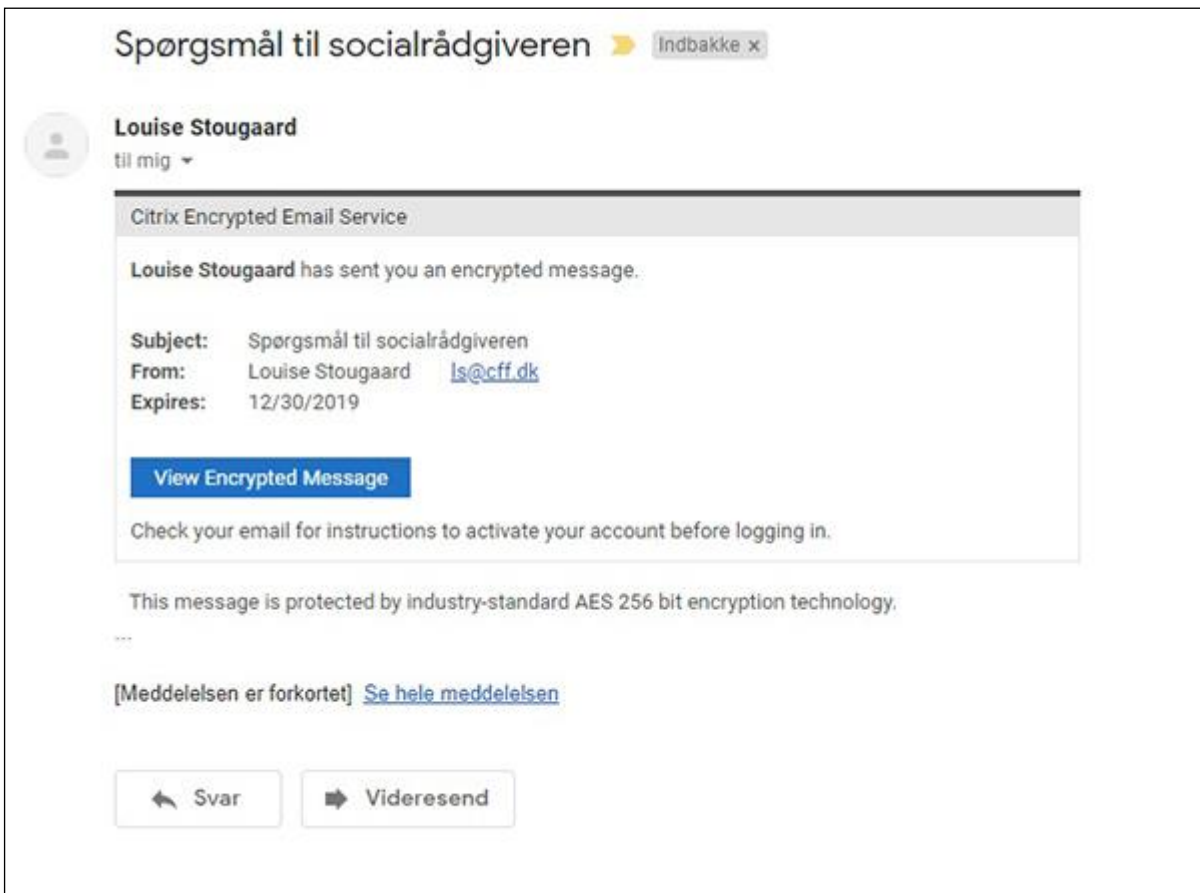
Spørgsmål til socialrådgiveren Indbakke x

Louise Stougaard
til mig

Citrix Encrypted Email Service

Louise Stougaard has sent you an encrypted message.

Subject: Spørgsmål til socialrådgiveren
From: Louise Stougaard ls@cff.dk
Expires: 12/30/2019

View Encrypted Message

Check your email for instructions to activate your account before logging in.

This message is protected by industry-standard AES 256 bit encryption technology.

...

[Meddelelsen er forkortet] Se hele meddelelsen

Svar

Videresend